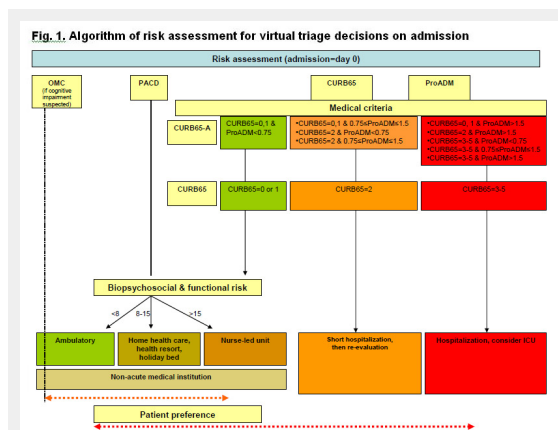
Fig. 1. Algorithm of risk assessment for virtual triage decisions on admission

Risk assessment (admission=day 0)

OMC (if cognitive impairment suspected)

PACD

CURB65

ProADM

Medical criteria

CURB65-A

CURB65=0,1 & ProADM<0.75

•CURB65=0,1 & 0.75≤ProADM≤1.5
•CURB65=2 & ProADM<0.75
•CURB65=2 & 0.75≤ProADM≤1.5

•CURB65=0,1 & ProADM>1.5
•CURB65=2 & ProADM>1.5
•CURB65=3-5 & ProADM<0.75
•CURB65=3-5 & 0.75≤ProADM≤1.5
•CURB65=3-5 & ProADM>1.5

CURB65

CURB65=0 or 1

CURB65=2

CURB65=3-5

Biopsychosocial & functional risk

<8

8-15

>15

Ambulatory

Home health care, health resort, holiday bed

Nurse-led unit

Short hospitalization, then re-evaluation

Hospitalization, consider ICU

Non-acute medical institution

Patient preference